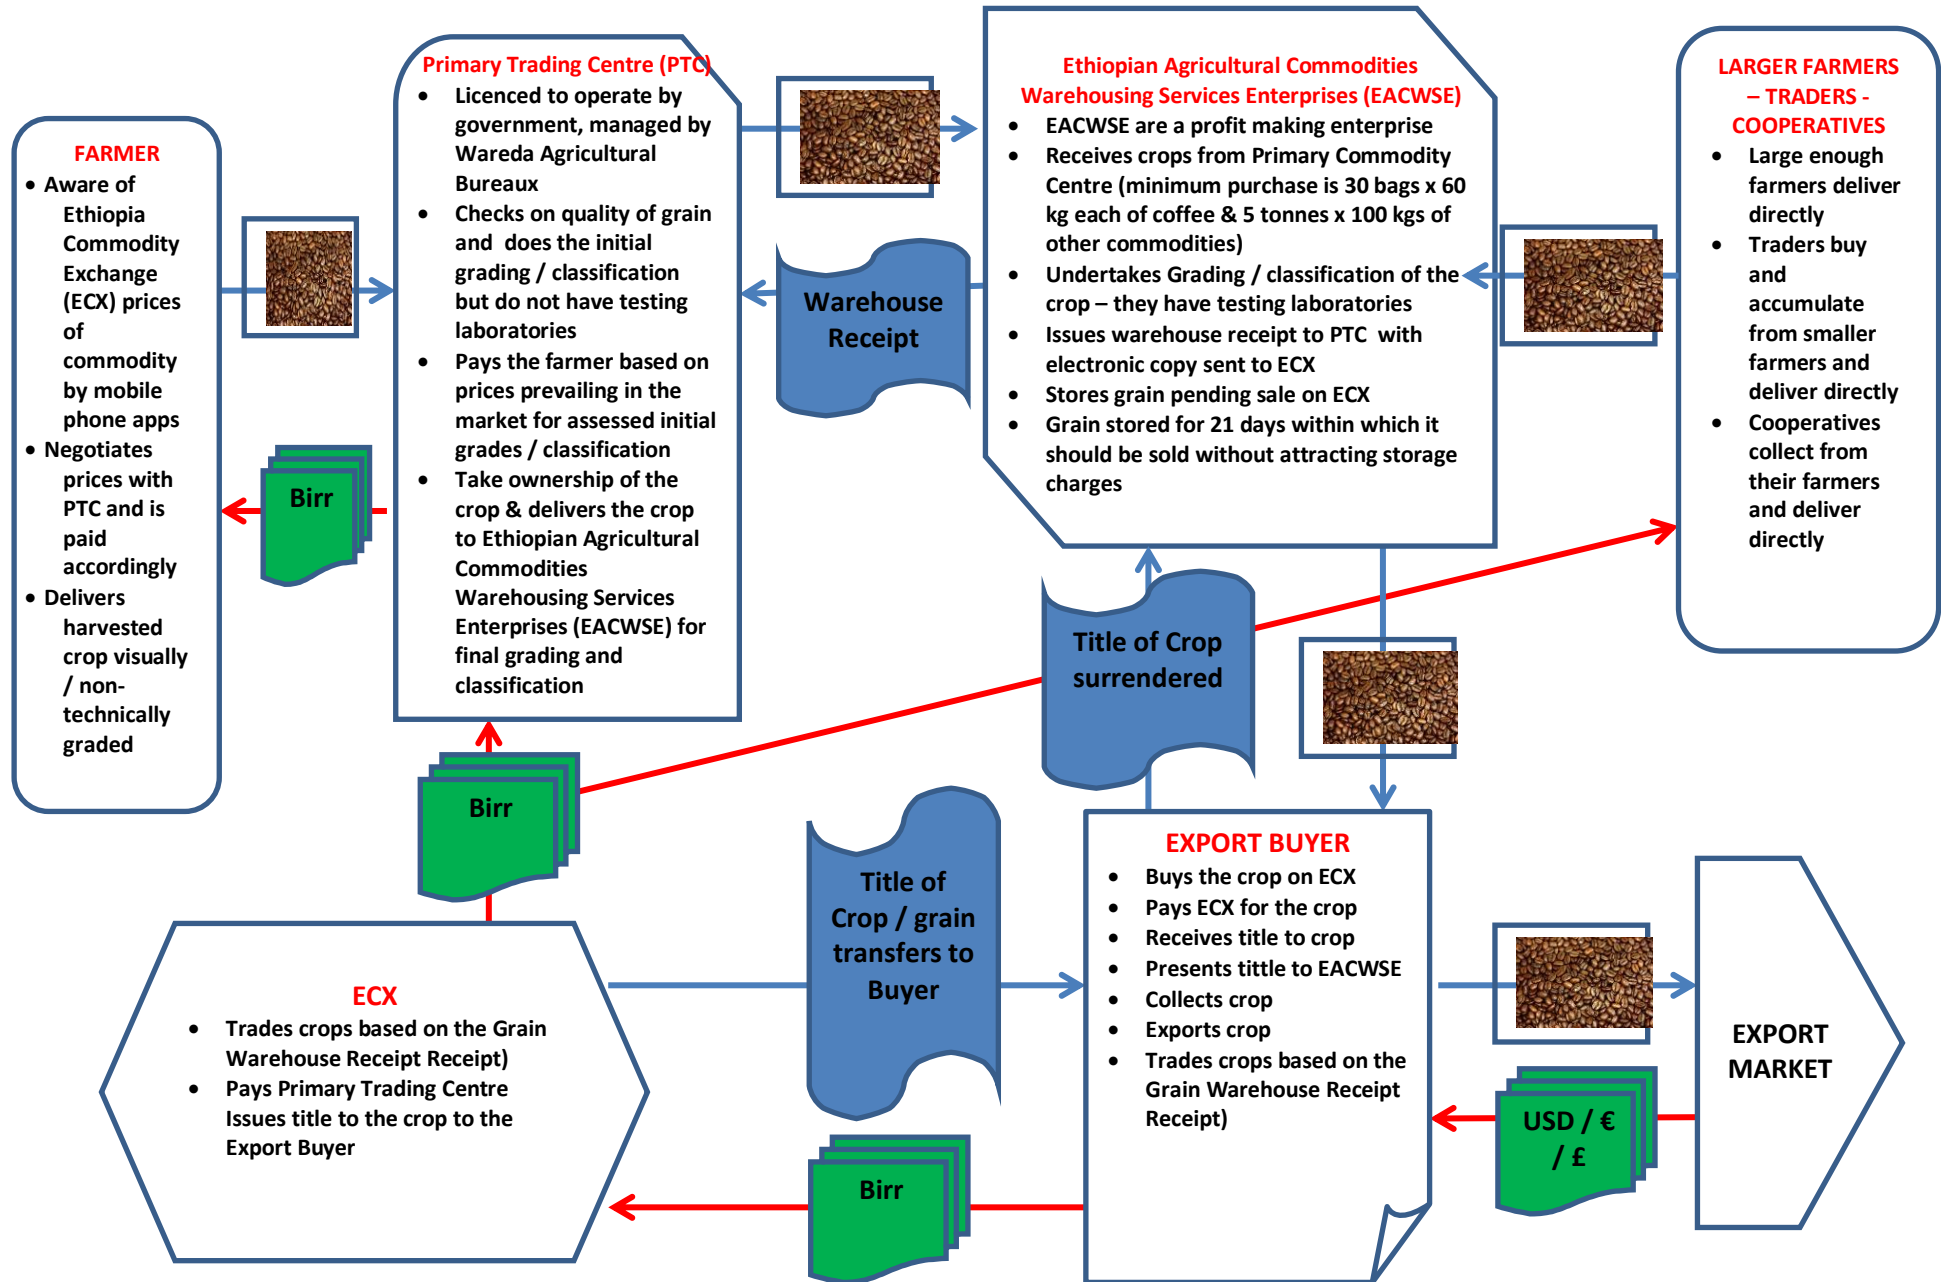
FARMER
- Aware of Ethiopia Commodity Exchange (ECX) prices of commodity by mobile phone apps
- Negotiates prices with PTC and is paid accordingly
- Delivers harvested crop visually / non-technically graded

Primary Trading Centre (PTC)
- Licenced to operate by government, managed by Wareda Agricultural Bureaux
- Checks on quality of grain and does the initial grading / classification but do not have testing laboratories
- Pays the farmer based on prices prevailing in the market for assessed initial grades / classification
- Take ownership of the crop & delivers the crop to Ethiopian Agricultural Commodities Warehousing Services Enterprises (EACWSE) for final grading and classification

Warehouse Receipt

Ethiopian Agricultural Commodities Warehousing Services Enterprises (EACWSE)
- EACWSE are a profit making enterprise
- Receives crops from Primary Commodity Centre (minimum purchase is 30 bags x 60 kg each of coffee & 5 tonnes x 100 kgs of other commodities)
- Undertakes Grading / classification of the crop – they have testing laboratories
- Issues warehouse receipt to PTC with electronic copy sent to ECX
- Stores grain pending sale on ECX
- Grain stored for 21 days within which it should be sold without attracting storage charges

LARGER FARMERS – TRADERS - COOPERATIVES
- Large enough farmers deliver directly
- Traders buy and accumulate from smaller farmers and deliver directly
- Cooperatives collect from their farmers and deliver directly

Birr

Title of Crop surrendered

Birr

Title of Crop / grain transfers to Buyer

EXPORT BUYER
- Buys the crop on ECX
- Pays ECX for the crop
- Receives title to crop
- Presents tittle to EACWSE
- Collects crop
- Exports crop
- Trades crops based on the Grain Warehouse Receipt Receipt)

ECX
- Trades crops based on the Grain Warehouse Receipt Receipt)
- Pays Primary Trading Centre Issues title to the crop to the Export Buyer

Birr

USD / € / £

EXPORT MARKET